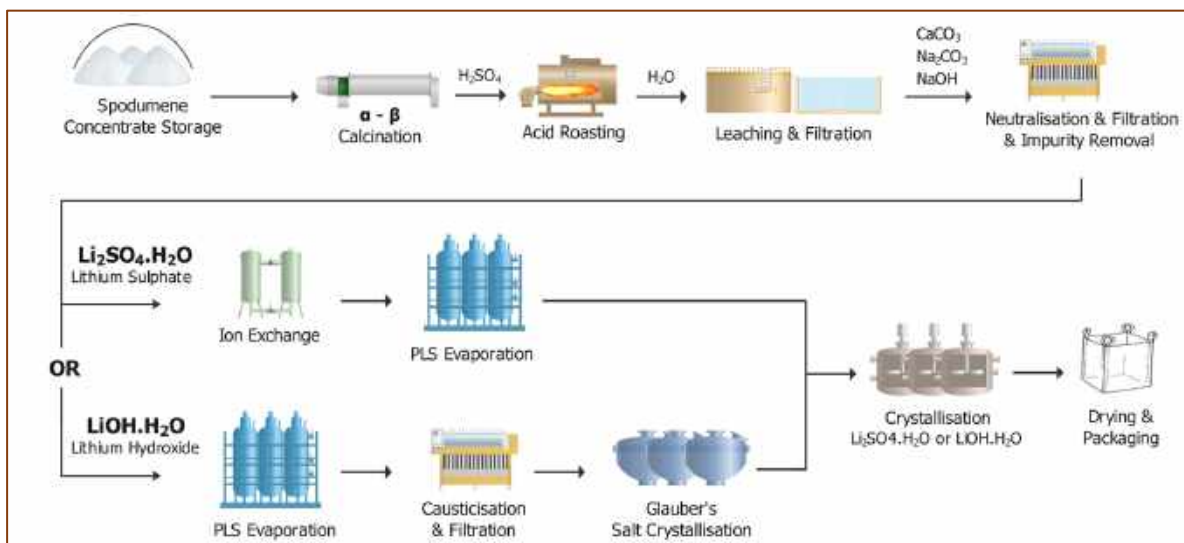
Spodumene Concentrate Storage

α - β Calcination

$H_2SO_4$

Acid Roasting

$H_2O$

Leaching & Filtration

$CaCO_3$
$Na_2CO_3$
NaOH

Neutralisation & Filtration & Impurity Removal

$Li_2SO_4.H_2O$
Lithium Sulphate

Ion Exchange

PLS Evaporation

OR

$LiOH.H_2O$
Lithium Hydroxide

PLS Evaporation

Causticisation & Filtration

Glauber's Salt Crystallisation

Crystallisation
$Li_2SO4.H_2O$ or $LiOH.H_2O$

Drying & Packaging